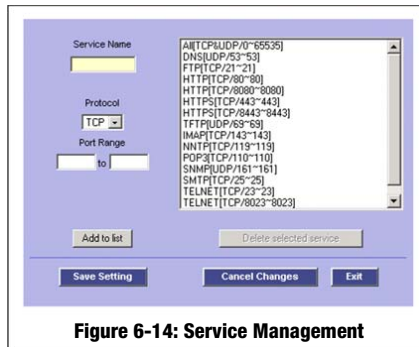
Service Name

Protocol

TCP

Port Range

to

All[TCP&UDP/0~65535]
DNS[UDP/53~53]
FTP[TCP/21~21]
HTTP[TCP/80~80]
HTTP[TCP/8080~8080]
HTTPS[TCP/443~443]
HTTPS[TCP/8443~8443]
TFTP[UDP/69~69]
IMAP[TCP/143~143]
NNTP[TCP/119~119]
POP3[TCP/110~110]
SNMP[UDP/161~161]
SMTP[TCP/25~25]
TELNET[TCP/23~23]
TELNET[TCP/8023~8023]

Add to list

Delete selected service

Save Setting

Cancel Changes

Exit

Figure 6-14: Service Management